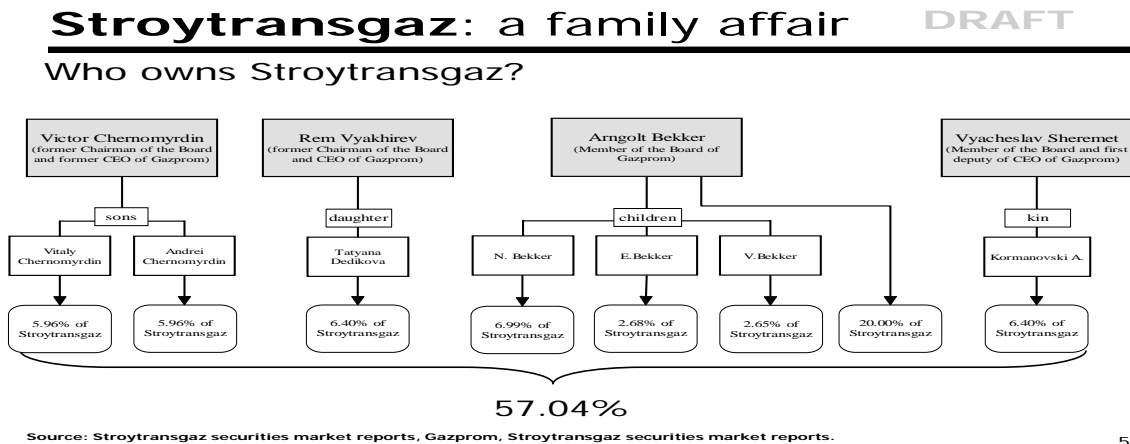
**Stroytransgaz**: a family affair DRAFT

Who owns Stroytransgaz?

Victor Chernomyrdin
(former Chairman of the Board and former CEO of Gazprom)

Rem Vyakhirev
(former Chairman of the Board and CEO of Gazprom)

Arngolt Bekker
(Member of the Board of Gazprom)

Vyacheslav Sheremet
(Member of the Board and first deputy of CEO of Gazprom)

sons

daughter

children

kin

Vitaly Chernomyrdin

Andrei Chernomyrdin

Tatyana Dedikova

N. Bekker

E.Bekker

V.Bekker

Kormanovski A.

5.96% of Stroytransgaz

5.96% of Stroytransgaz

6.40% of Stroytransgaz

6.99% of Stroytransgaz

2.68% of Stroytransgaz

2.65% of Stroytransgaz

20.00% of Stroytransgaz

6.40% of Stroytransgaz

57.04%

Source: Stroytransgaz securities market reports, Gazprom, Stroytransgaz securities market reports.

5